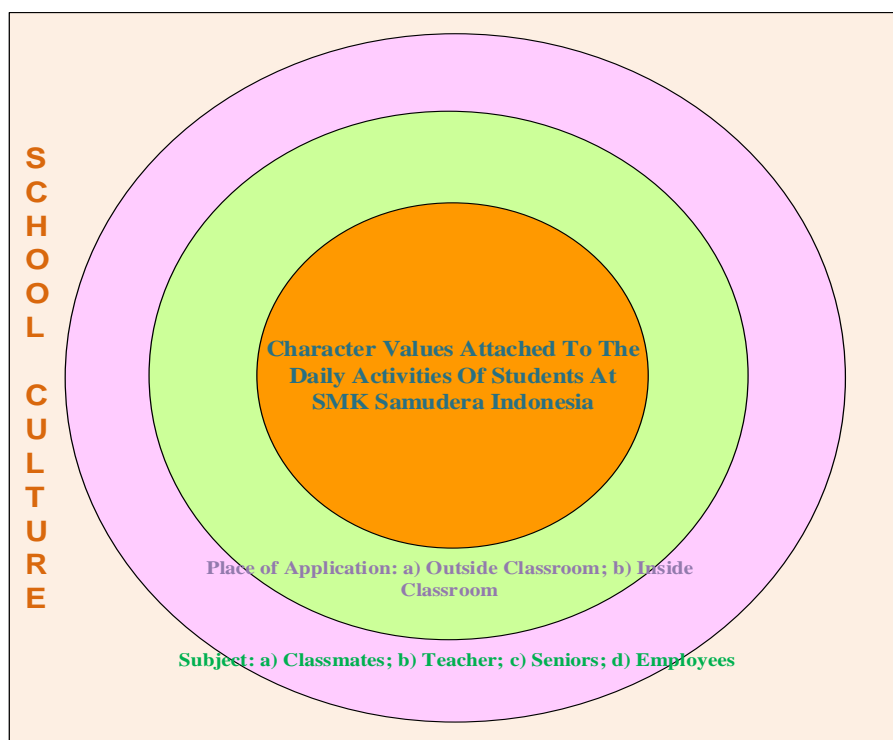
SCHOOL CULTURE

Character Values Attached To The Daily Activities Of Students At SMK Samudera Indonesia

Place of Application: a) Outside Classroom; b) Inside Classroom

Subject: a) Classmates; b) Teacher; c) Seniors; d) Employees